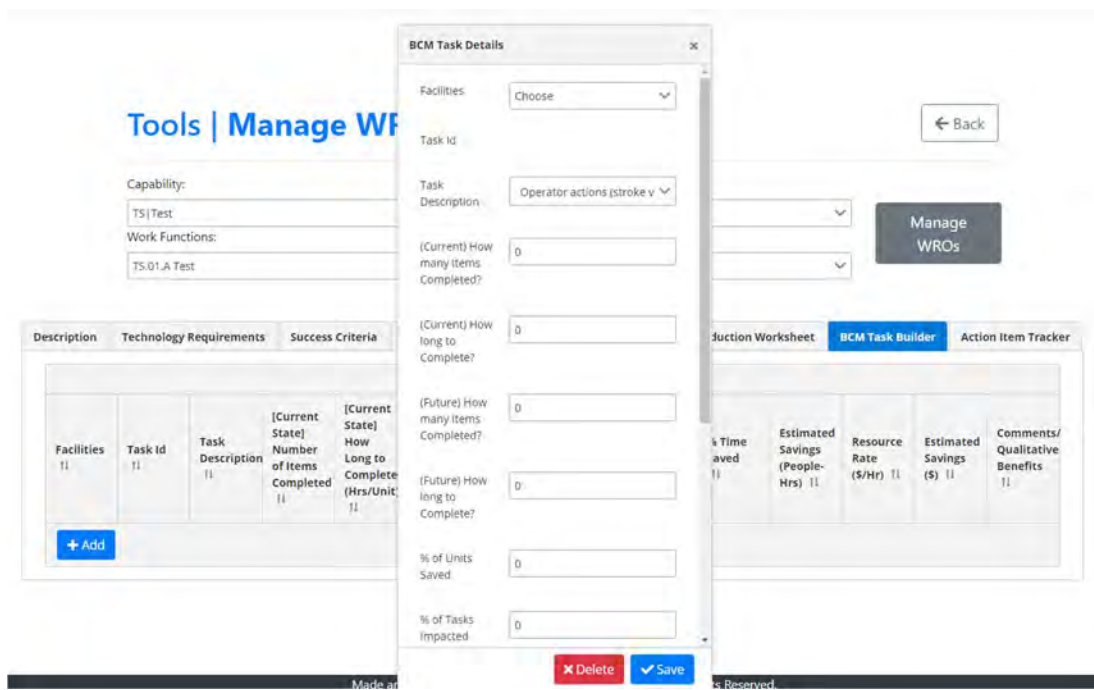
Tools | Manage WR

← Back

Capability:

TS|Test

Work Functions:

TS.01.A Test

Manage WROs

| Description | Technology Requirements | Success Criteria | duction Worksheet | BCM Task Builder | Action Item Tracker |
|---|---|---|---|---|---|

| Facilities ⇅ | Task Id ⇅ | Task Description ⇅ | [Current State] Number of Items Completed ⇅ | [Current State] How Long to Complete (Hrs/Unit) ⇅ | % Time Saved ⇅ | Estimated Savings (People-Hrs) ⇅ | Resource Rate ($/Hr) ⇅ | Estimated Savings ($) ⇅ | Comments/ Qualitative Benefits ⇅ |
|---|---|---|---|---|---|---|---|---|---|

+ Add

BCM Task Details ×

Facilities: Choose

Task Id

Task Description: Operator actions (stroke v

(Current) How many Items Completed? 0

(Current) How long to Complete? 0

(Future) How many Items Completed? 0

(Future) How long to Complete? 0

% of Units Saved 0

% of Tasks Impacted 0

✖ Delete ✔ Save

Made a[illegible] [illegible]ts Reserved.